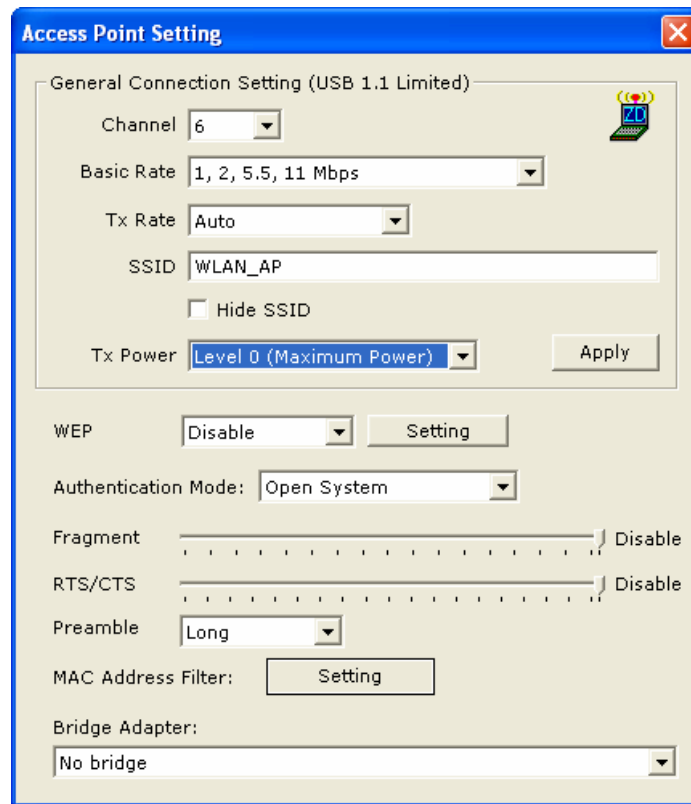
Access Point Setting

General Connection Setting (USB 1.1 Limited)

ZD

Channel 6

Basic Rate 1, 2, 5.5, 11 Mbps

Tx Rate Auto

SSID WLAN_AP

Hide SSID

Tx Power Level 0 (Maximum Power)

Apply

WEP Disable Setting

Authentication Mode: Open System

Fragment Disable

RTS/CTS Disable

Preamble Long

MAC Address Filter: Setting

Bridge Adapter:

No bridge